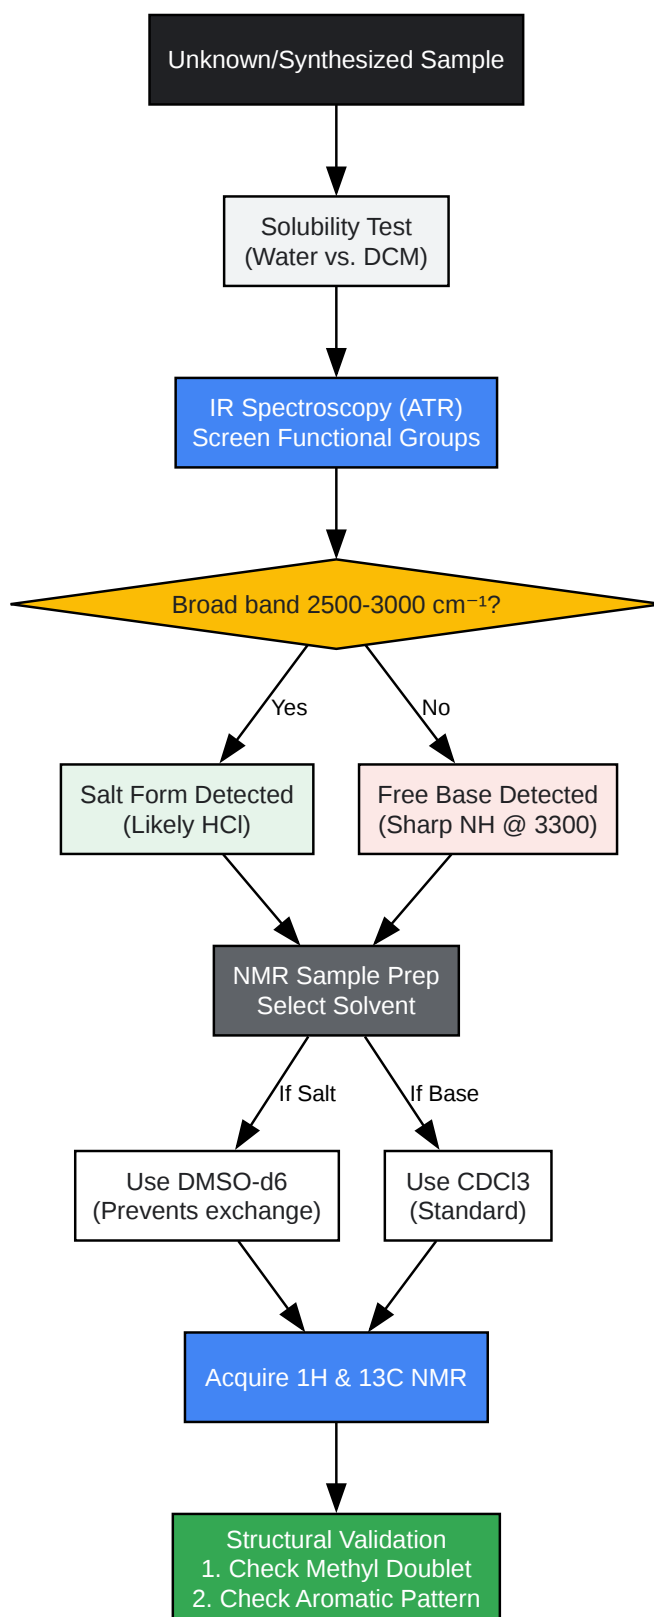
Unknown/Synthesized Sample

Solubility Test
(Water vs. DCM)

IR Spectroscopy (ATR)
Screen Functional Groups

Broad band 2500-3000 cm$^{-1}$?

Yes

No

Salt Form Detected
(Likely HCl)

Free Base Detected
(Sharp NH @ 3300)

NMR Sample Prep
Select Solvent

If Salt

If Base

Use DMSO-d6
(Prevents exchange)

Use CDCl3
(Standard)

Acquire 1H & 13C NMR

Structural Validation
1. Check Methyl Doublet
2. Check Aromatic Pattern